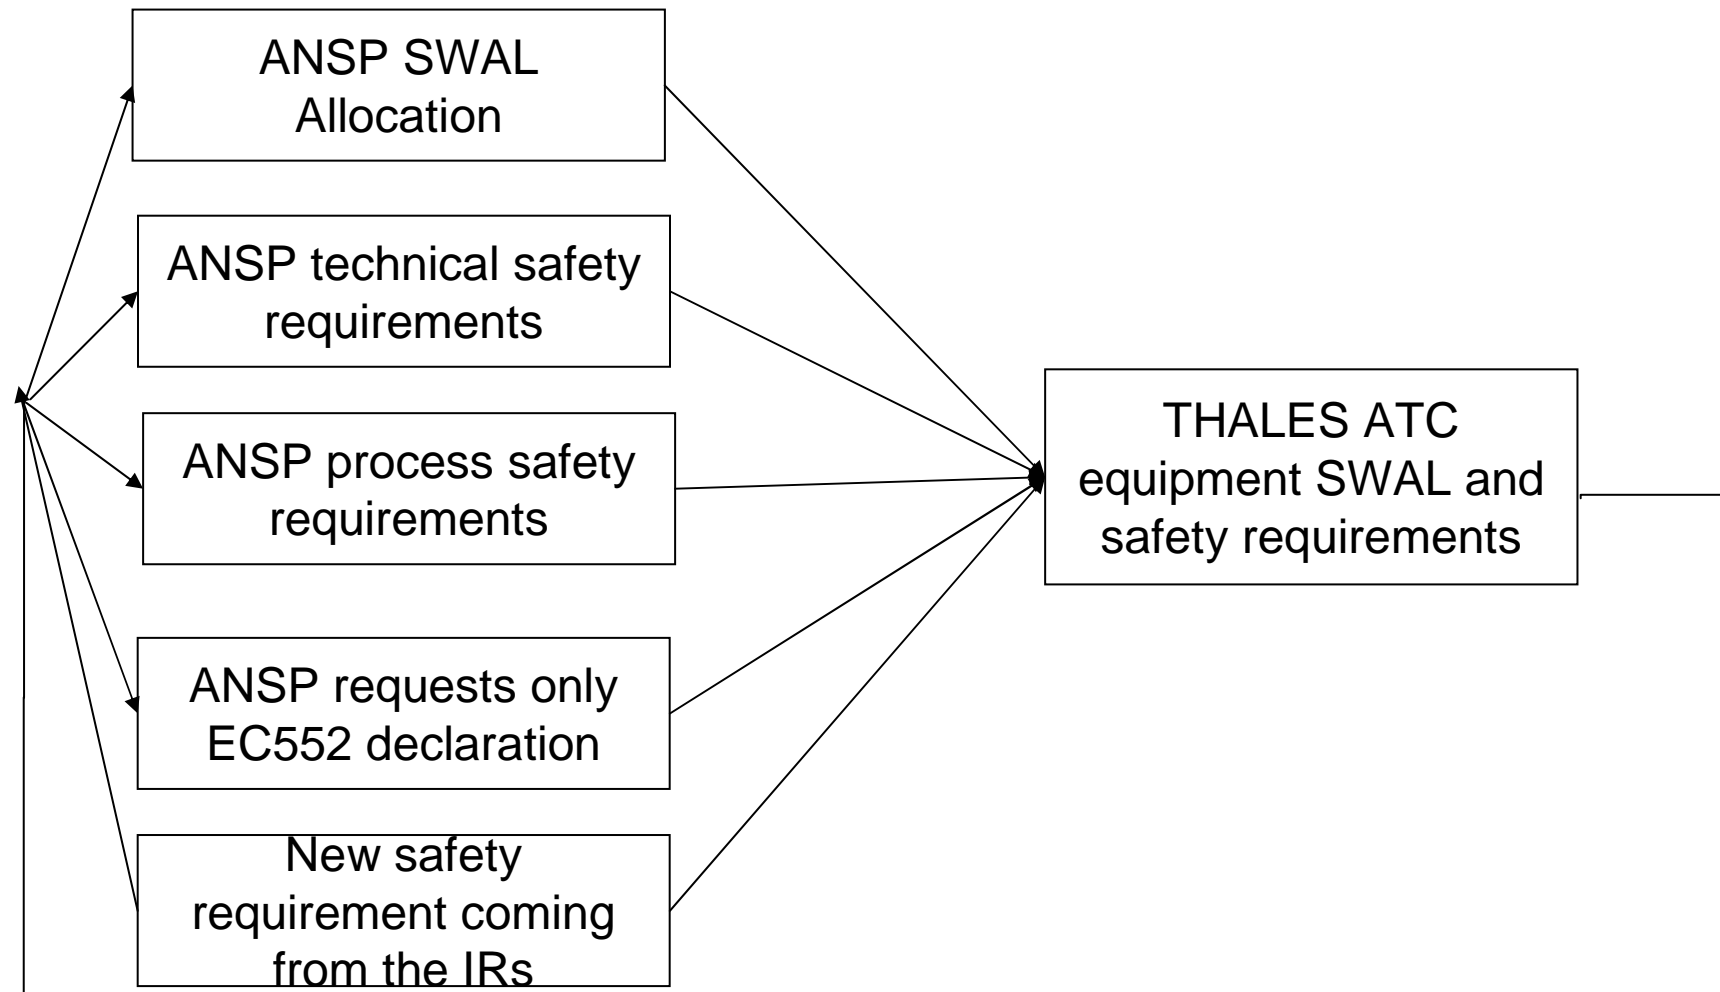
ANSP SWAL Allocation

ANSP technical safety requirements

ANSP process safety requirements

ANSP requests only EC552 declaration

New safety requirement coming from the IRs

THALES ATC equipment SWAL and safety requirements